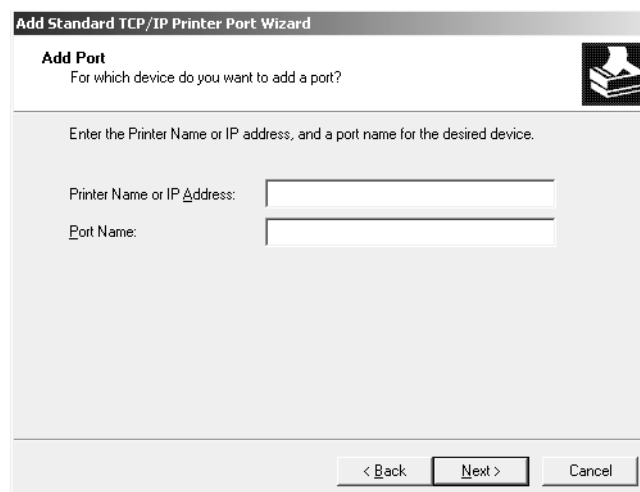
Add Standard TCP/IP Printer Port Wizard

Add Port
For which device do you want to add a port?

Enter the Printer Name or IP address, and a port name for the desired device.

Printer Name or IP Address:

Port Name:

< Back

Next >

Cancel